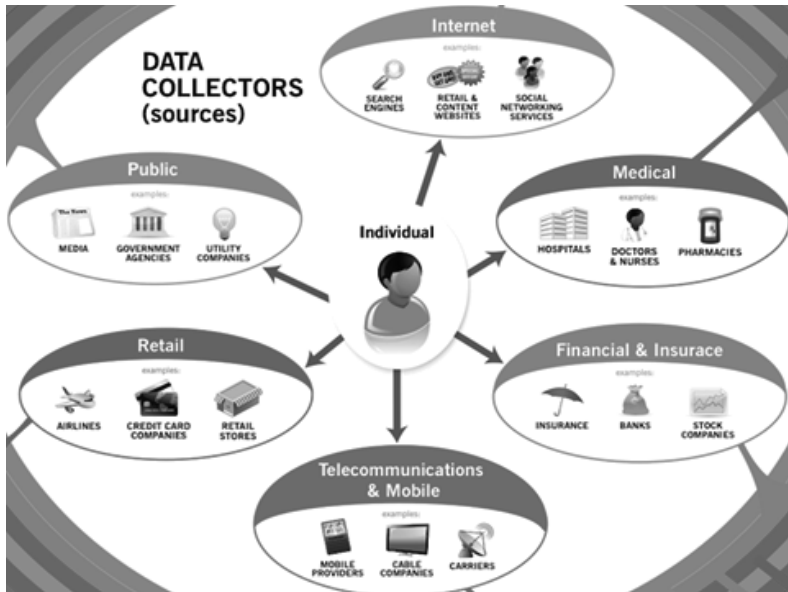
DATA COLLECTORS (sources)

Internet
examples:
SEARCH ENGINES
RETAIL & CONTENT WEBSITES
SOCIAL NETWORKING SERVICES

Public
examples:
The News
MEDIA
GOVERNMENT AGENCIES
UTILITY COMPANIES

Medical
examples:
HOSPITALS
DOCTORS & NURSES
PHARMACIES

Individual

Retail
examples:
AIRLINES
CREDIT CARD COMPANIES
RETAIL STORES

Financial & Insurace
examples:
INSURANCE
BANKS
STOCK COMPANIES

Telecommunications & Mobile
examples:
MOBILE PROVIDERS
CABLE COMPANIES
CARRIERS